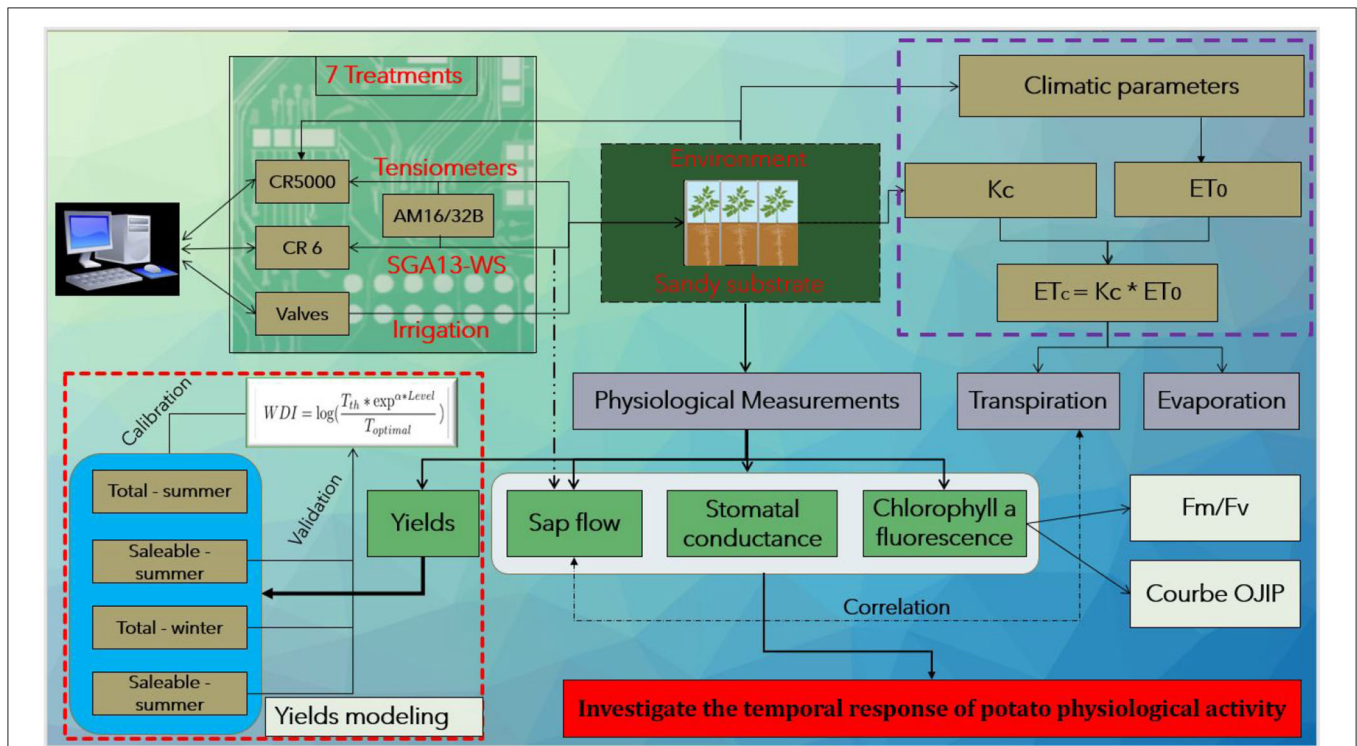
7 Treatments

CR5000

Tensiometers

AM16/32B

CR 6

SGA13-WS

Valves

Irrigation

Environment

Sandy substrate

Climatic parameters

Kc

ET0

ETc = Kc * ET0

Calibration

$WDI = \log(\frac{T_{th} * \exp^{\alpha * Level}}{T_{optimal}})$

Validation

Total - summer

Saleable - summer

Total - winter

Saleable - summer

Yields modeling

Yields

Physiological Measurements

Transpiration

Evaporation

Sap flow

Stomatal conductance

Chlorophyll a fluorescence

Fm/Fv

Courbe OJIP

Correlation

Investigate the temporal response of potato physiological activity